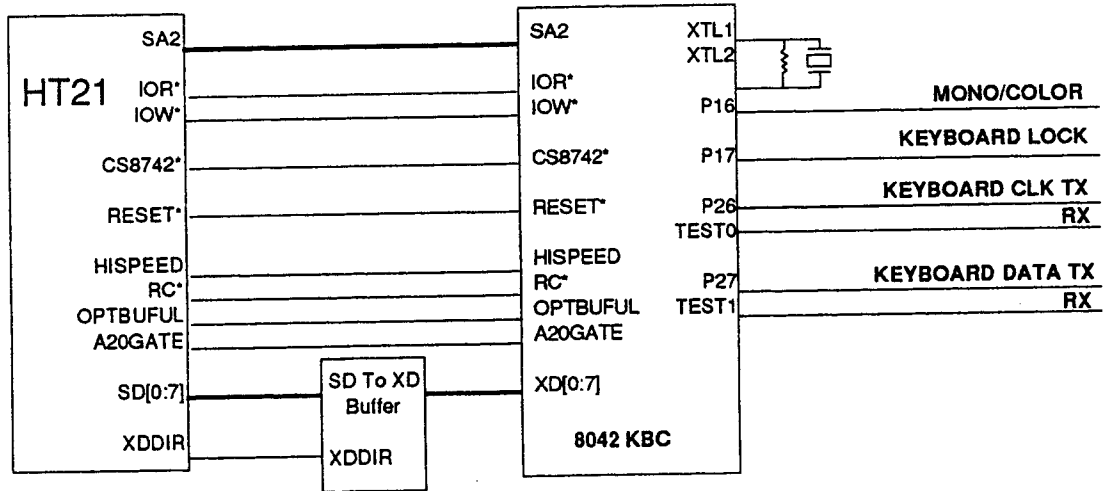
HT21

SA2
IOR*
IOW*
CS8742*
RESET*
HISPEED
RC*
OPTBUFUL
A20GATE
SD[0:7]
XDDIR

SD To XD Buffer
XDDIR

SA2
IOR*
IOW*
CS8742*
RESET*
HISPEED
RC*
OPTBUFUL
A20GATE
XD[0:7]
8042 KBC

XTL1
XTL2
P16
P17
P26
TEST0
P27
TEST1

MONO/COLOR
KEYBOARD LOCK
KEYBOARD CLK TX
RX
KEYBOARD DATA TX
RX